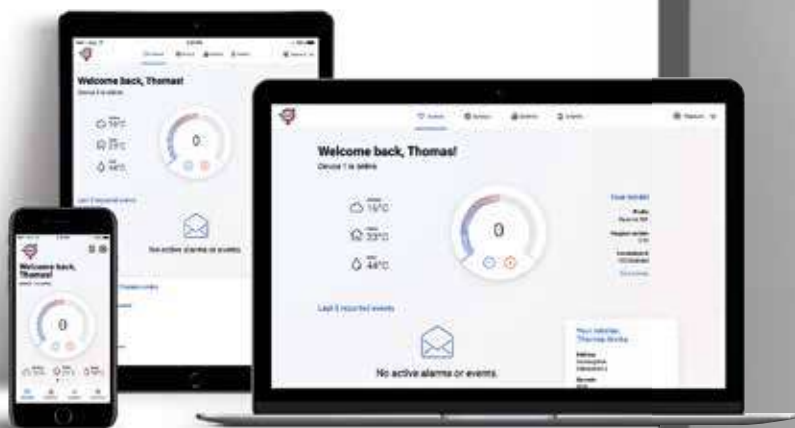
Welcome back, Thomas!
Device 1 is online
15°C
23°C
48°C
0
Last 5 reported events
No active alarms or events.

Welcome back, Thomas!
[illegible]
15°C
23°C
48°C
0
Last 5 reported events
No active alarms or events

Welcome back, Thomas!
0